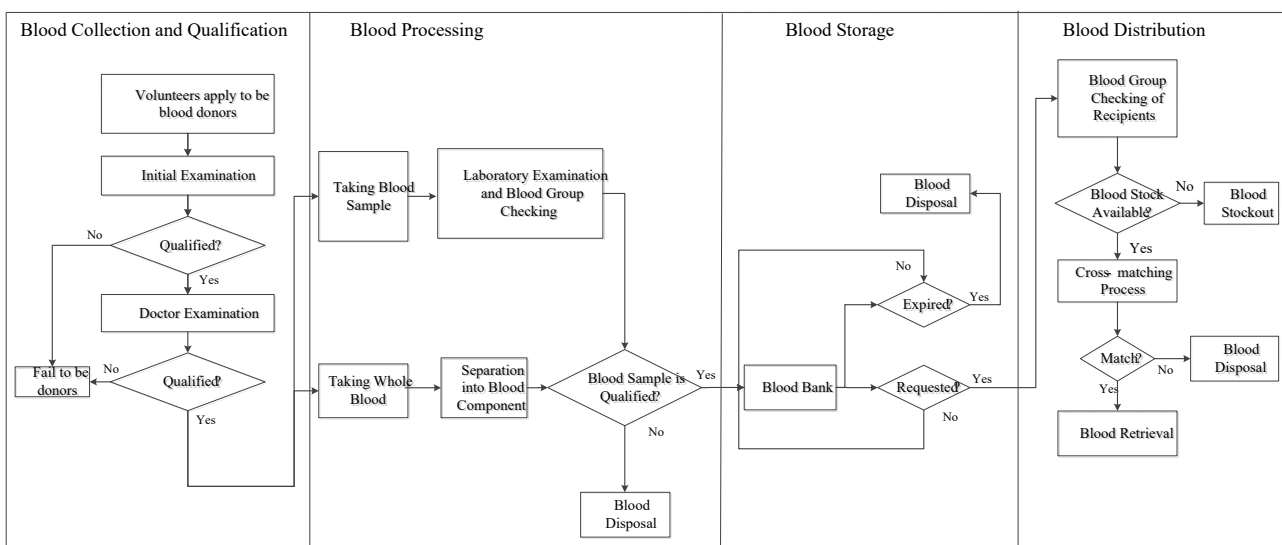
Blood Collection and Qualification

Volunteers apply to be blood donors

Initial Examination

Qualified?

No

Yes

Doctor Examination

Qualified?

No

Fail to be donors

Yes

Blood Processing

Taking Blood Sample

Laboratory Examination and Blood Group Checking

Taking Whole Blood

Separation into Blood Component

Blood Sample is Qualified?

Yes

No

Blood Disposal

Blood Storage

Blood Disposal

No

Expired?

Yes

Blood Bank

Requested?

Yes

No

Blood Distribution

Blood Group Checking of Recipients

Blood Stock Available?

No

Blood Stockout

Yes

Cross- matching Process

Match?

No

Blood Disposal

Yes

Blood Retrieval